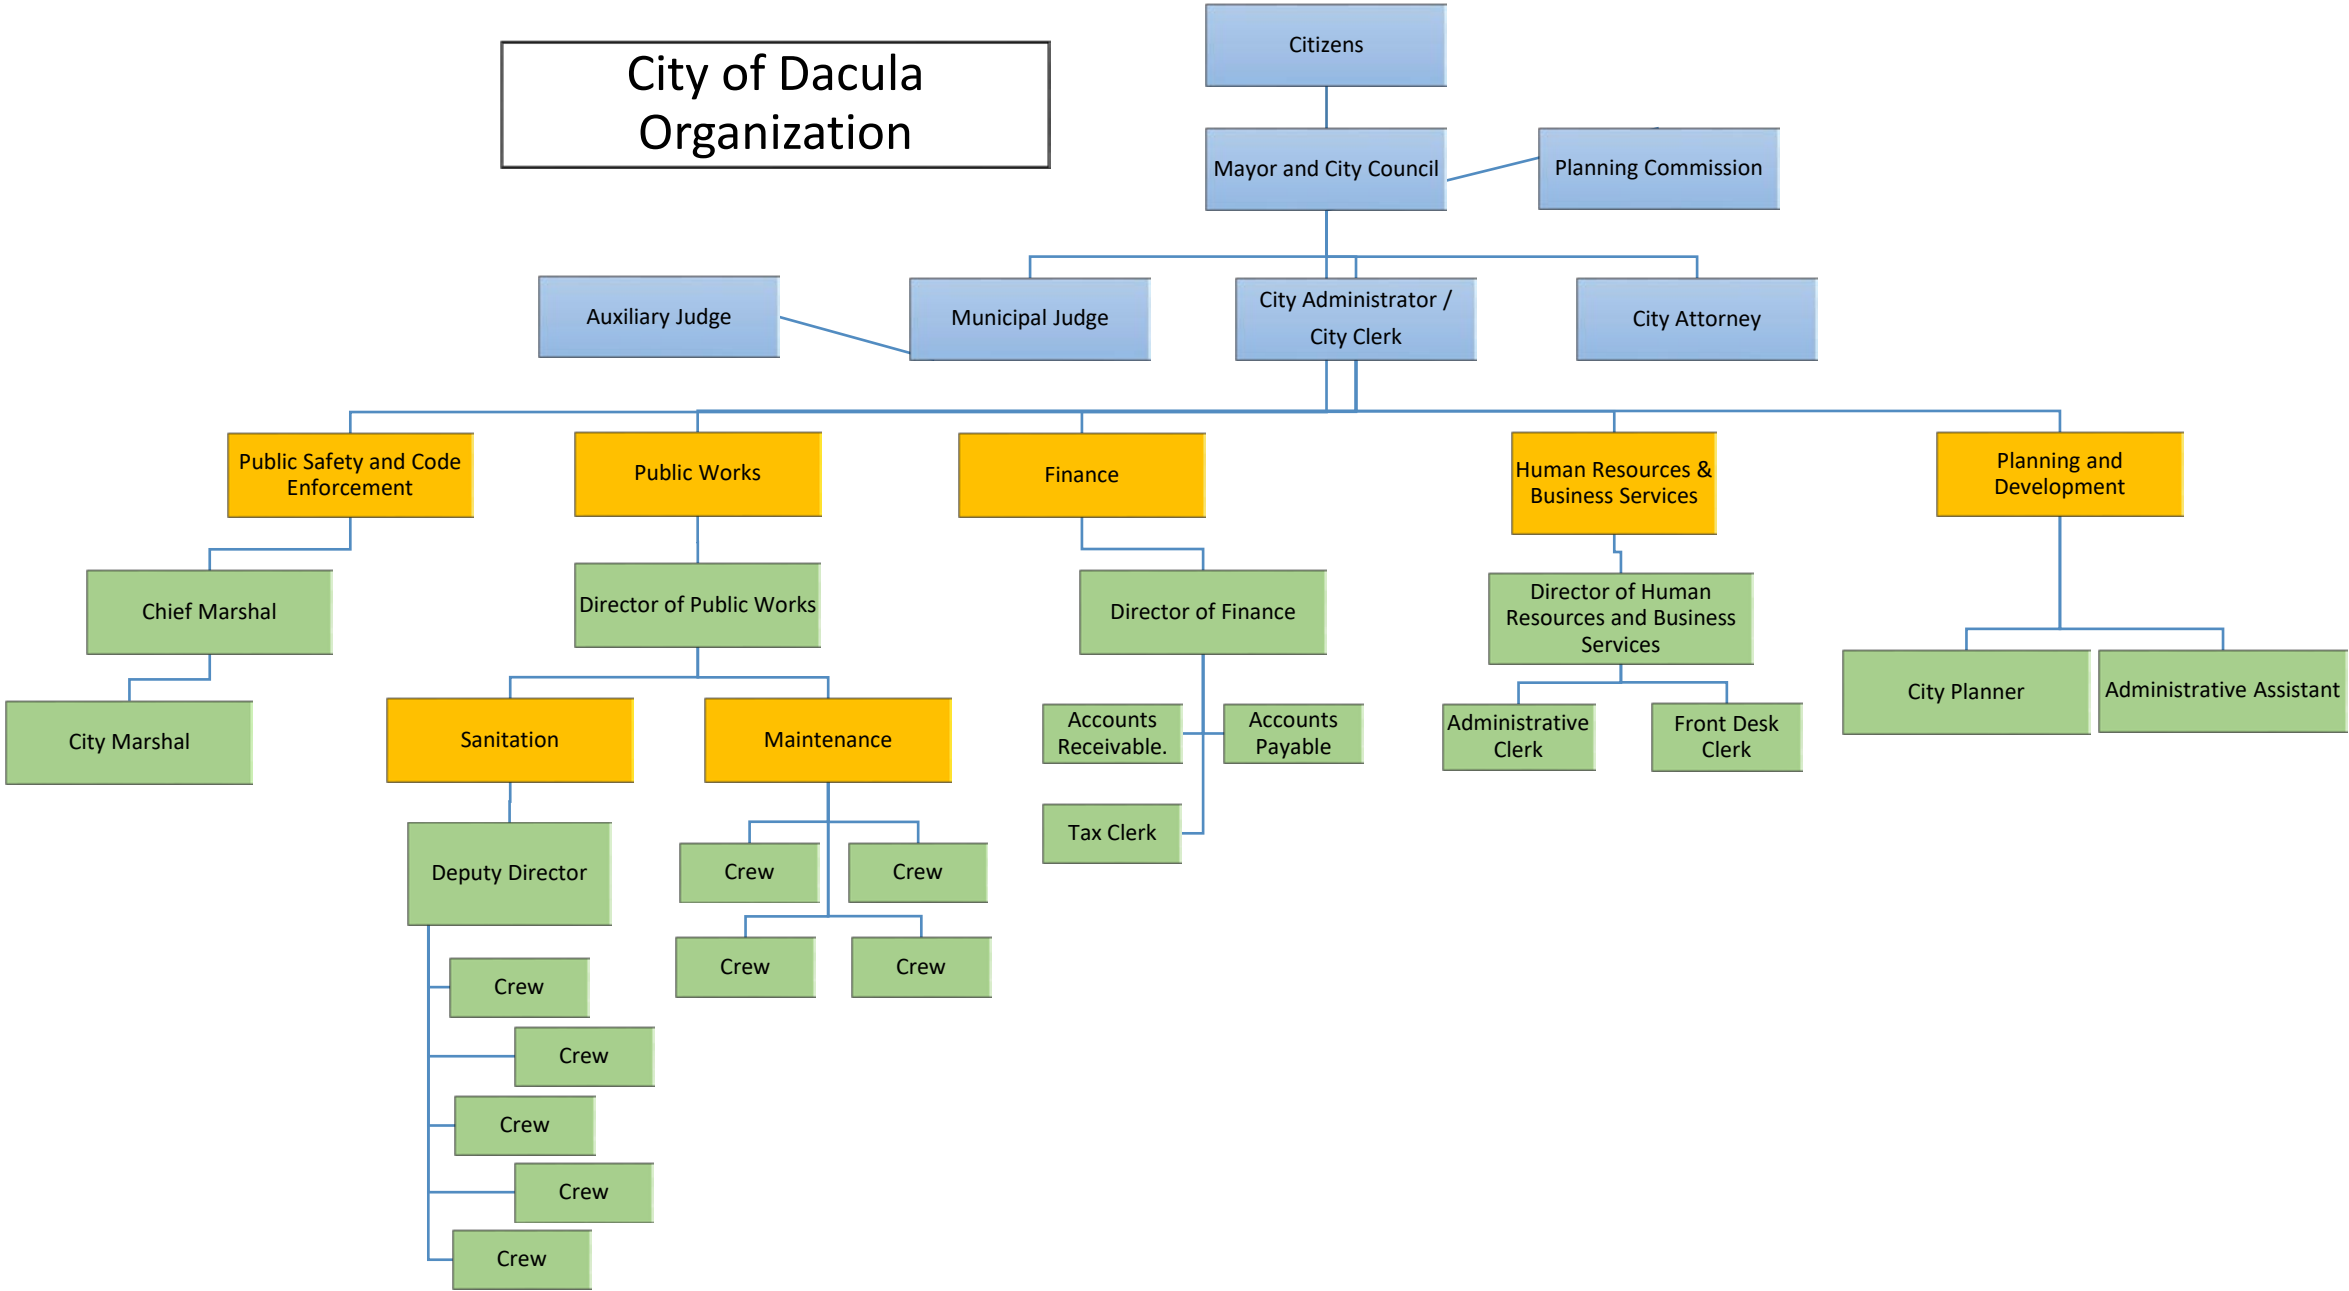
City of Dacula Organization

Citizens

Mayor and City Council

Planning Commission

Auxiliary Judge

Municipal Judge

City Administrator / City Clerk

City Attorney

Public Safety and Code Enforcement

Chief Marshal

City Marshal

Public Works

Director of Public Works

Sanitation

Deputy Director

Crew

Crew

Crew

Crew

Crew

Maintenance

Crew

Crew

Crew

Crew

Finance

Director of Finance

Accounts Receivable.

Accounts Payable

Tax Clerk

Human Resources & Business Services

Director of Human Resources and Business Services

Administrative Clerk

Front Desk Clerk

Planning and Development

City Planner

Administrative Assistant